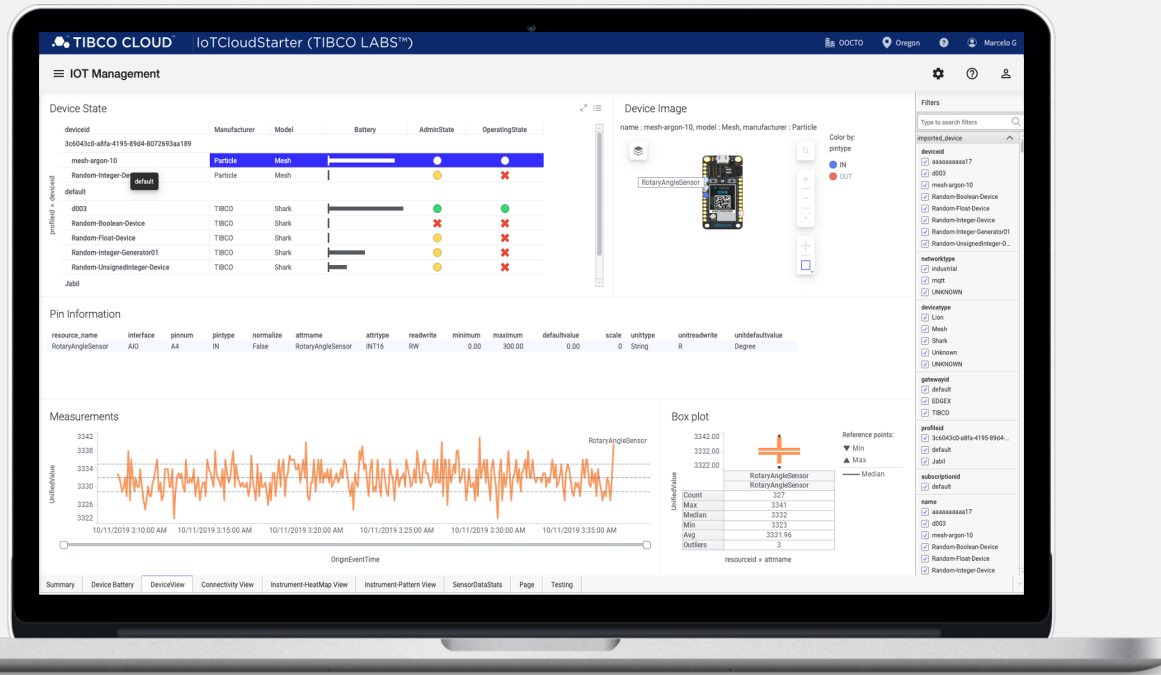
TIBCO CLOUD™ IoTCloudStarter (TIBCO LABS™)

OOCTO Oregon Marcelo G

≡ IOT Management

Device State

deviceid Manufacturer Model Battery AdminState OperatingState

3c6043c0-a8fa-4195-89d4-8072693aa189

| | | | | | |
|---|---|---|---|---|---|
| mesh-argon-10 | Particle | Mesh | | | |
| Random-Integer-De | Particle | Mesh | | | |

default

default

| | | | | | |
|---|---|---|---|---|---|
| d003 | TIBCO | Shark | | | |
| Random-Boolean-Device | TIBCO | Shark | | | |
| Random-Float-Device | TIBCO | Shark | | | |
| Random-Integer-Generator01 | TIBCO | Shark | | | |
| Random-UnsignedInteger-Device | TIBCO | Shark | | | |

Jabil

profileid » deviceid

Device Image

name : mesh-argon-10, model : Mesh, manufacturer : Particle

RotaryAngleSensor

Color by: pintype

IN

OUT

Pin Information

| resource_name | interface | pinnum | pintype | normalize | attrname | attrtype | readwrite | minimum | maximum | defaultvalue | scale | unittype | unitreadwrite | unitdefaultvalue |
|---|---|---|---|---|---|---|---|---|---|---|---|---|---|---|
| RotaryAngleSensor | AIO | A4 | IN | False | RotaryAngleSensor | INT16 | RW | 0.00 | 300.00 | 0.00 | 0 | String | R | Degree |

Measurements

RotaryAngleSensor

3342 3338 3334 3330 3326 3322

UnifiedValue

10/11/2019 3:10:00 AM 10/11/2019 3:15:00 AM 10/11/2019 3:20:00 AM 10/11/2019 3:25:00 AM 10/11/2019 3:30:00 AM 10/11/2019 3:35:00 AM

OriginEventTime

Box plot

3342.00 3332.00 3322.00

UnifiedValue

Reference points:
▼ Min
▲ Max
—— Median

| | RotaryAngleSensor |
|---|---|
| | RotaryAngleSensor |
| Count | 327 |
| Max | 3341 |
| Median | 3332 |
| Min | 3323 |
| Avg | 3331.96 |
| Outliers | 3 |

resourceid » attrname

Filters

Type to search filters

imported_device

deviceid
aaaaaaaaaa17
d003
mesh-argon-10
Random-Boolean-Device
Random-Float-Device
Random-Integer-Device
Random-Integer-Generator01
Random-UnsignedInteger-D...

networktype
industrial
mqtt
UNKNOWN

devicetype
Lion
Mesh
Shark
Unknown
UNKNOWN

gatewayid
default
EDGEX
TIBCO

profileid
3c6043c0-a8fa-4195-89d4...
default
Jabil

subscriptionid
default

name
aaaaaaaaaa17
d003
mesh-argon-10
Random-Boolean-Device
Random-Float-Device
Random-Integer-Device

Summary | Device Battery | DeviceView | Connectivity View | Instrument-HeatMap View | Instrument-Pattern View | SensorDataStats | Page | Testing